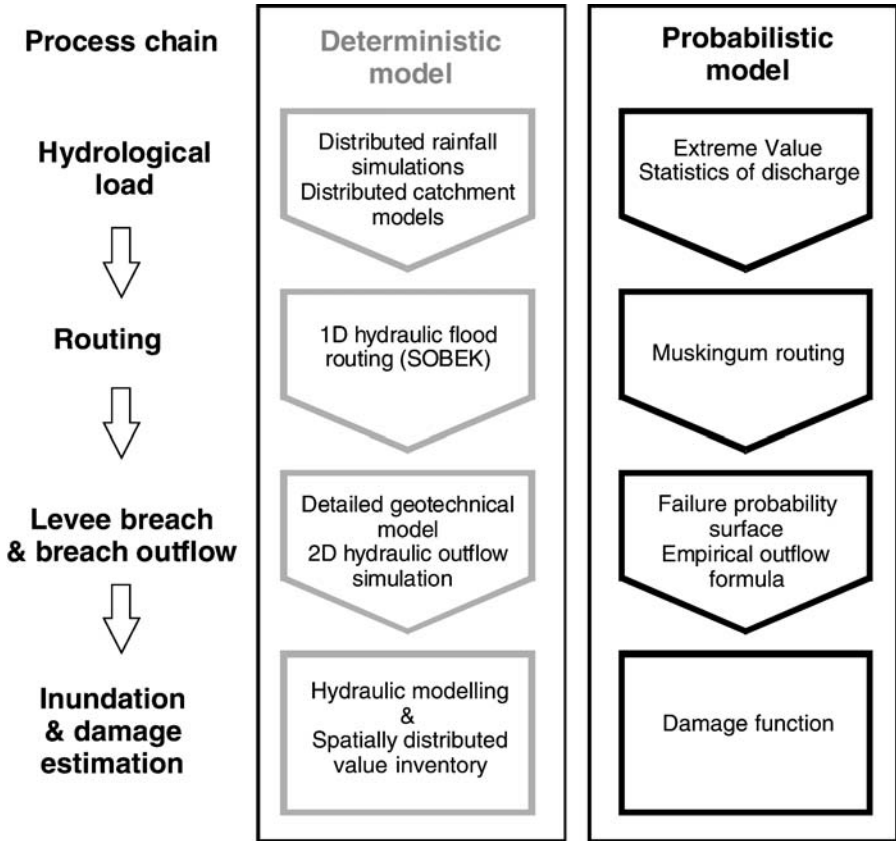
Process chain

Hydrological load

Routing

Levee breach & breach outflow

Inundation & damage estimation

Deterministic model

Distributed rainfall simulations
Distributed catchment models

1D hydraulic flood routing (SOBEK)

Detailed geotechnical model
2D hydraulic outflow simulation

Hydraulic modelling & Spatially distributed value inventory

Probabilistic model

Extreme Value Statistics of discharge

Muskingum routing

Failure probability surface
Empirical outflow formula

Damage function